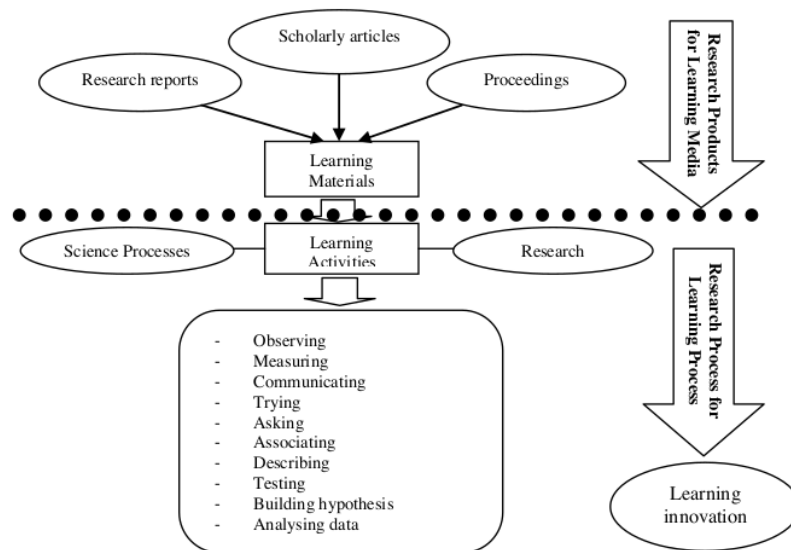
Scholarly articles

Research reports

Proceedings

Research Products for Learning Media

Learning Materials

Science Processes

Learning Activities

Research

Research Process for Learning Process

- Observing
- Measuring
- Communicating
- Trying
- Asking
- Associating
- Describing
- Testing
- Building hypothesis
- Analysing data

Learning innovation